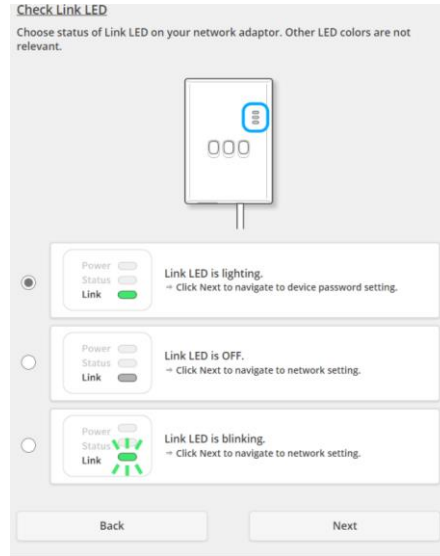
Check Link LED

Choose status of Link LED on your network adaptor. Other LED colors are not relevant.

Power
Status
Link

Link LED is lighting.
→ Click Next to navigate to device password setting.

Power
Status
Link

Link LED is OFF.
→ Click Next to navigate to network setting.

Power
Status
Link

Link LED is blinking.
→ Click Next to navigate to network setting.

Back

Next